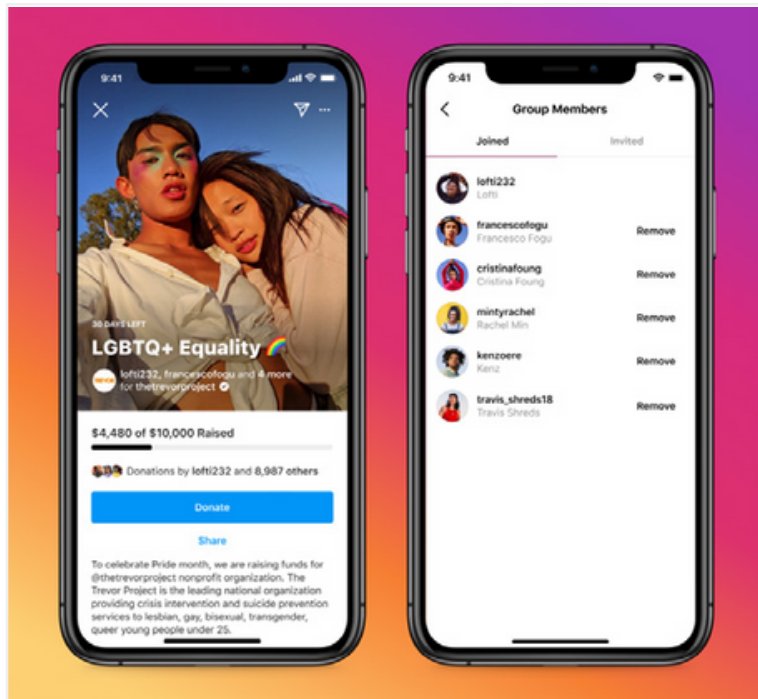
9:41

30 DAYS LEFT

LGBTQ+ Equality 🌈

lofti232, francescofogu and 4 more for thetrevorproject

$4,480 of $10,000 Raised

Donations by lofti232 and 8,987 others

Donate

Share

To celebrate Pride month, we are raising funds for @thetrevorproject nonprofit organization. The Trevor Project is the leading national organization providing crisis intervention and suicide prevention services to lesbian, gay, bisexual, transgender, queer young people under 25.

9:41

Group Members

Joined

Invited

lofti232
Lofti

francescofogu
Francesco Fogu
Remove

cristinafoung
Cristina Foung
Remove

mintyrachel
Rachel Min
Remove

kenzoere
Kenz
Remove

travis_shreds18
Travis Shreds
Remove